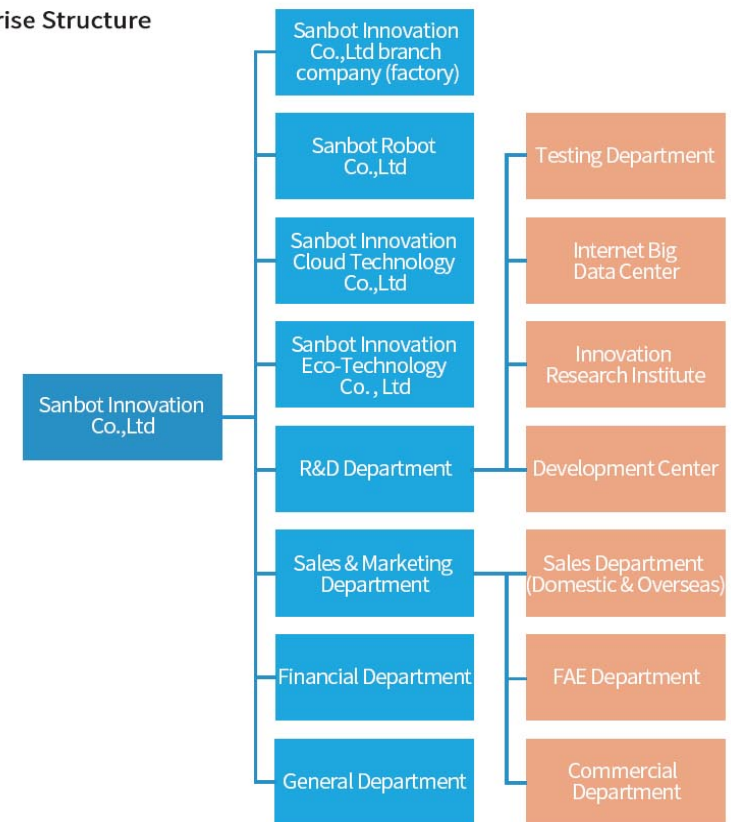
rise Structure

Sanbot Innovation Co.,Ltd

Sanbot Innovation Co.,Ltd branch company (factory)

Sanbot Robot Co.,Ltd

Sanbot Innovation Cloud Technology Co.,Ltd

Sanbot Innovation Eco-Technology Co. , Ltd

R&D Department

Sales & Marketing Department

Financial Department

General Department

Testing Department

Internet Big Data Center

Innovation Research Institute

Development Center

Sales Department (Domestic & Overseas)

FAE Department

Commercial Department